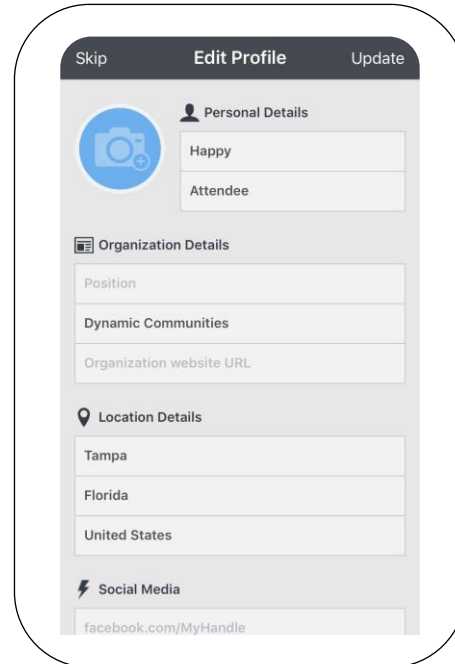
Skip Edit Profile Update

Personal Details

Happy

Attendee

Organization Details

Position

Dynamic Communities

Organization website URL

Location Details

Tampa

Florida

United States

Social Media

facebook.com/MyHandle